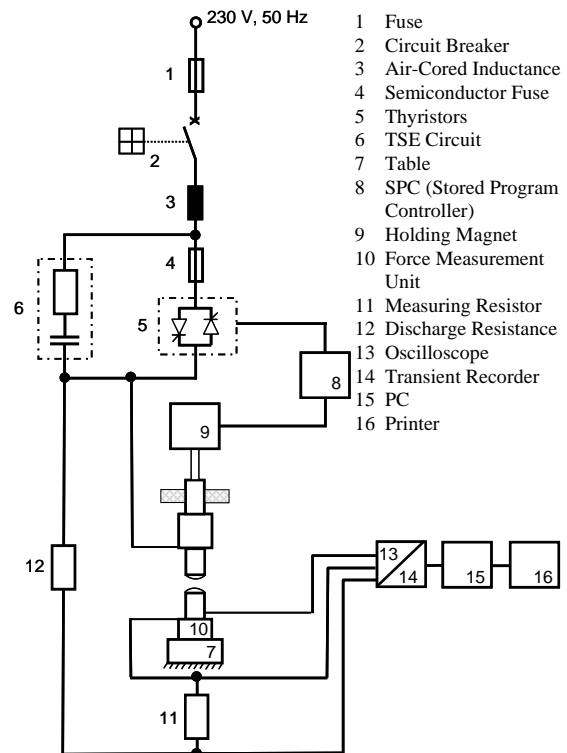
230 V, 50 Hz

1 Fuse
2 Circuit Breaker
3 Air-Cored Inductance
4 Semiconductor Fuse
5 Thyristors
6 TSE Circuit
7 Table
8 SPC (Stored Program Controller)
9 Holding Magnet
10 Force Measurement Unit
11 Measuring Resistor
12 Discharge Resistance
13 Oscilloscope
14 Transient Recorder
15 PC
16 Printer

1
2
3
4
6
5
8
9
12
13
14
15
16
10
7
11